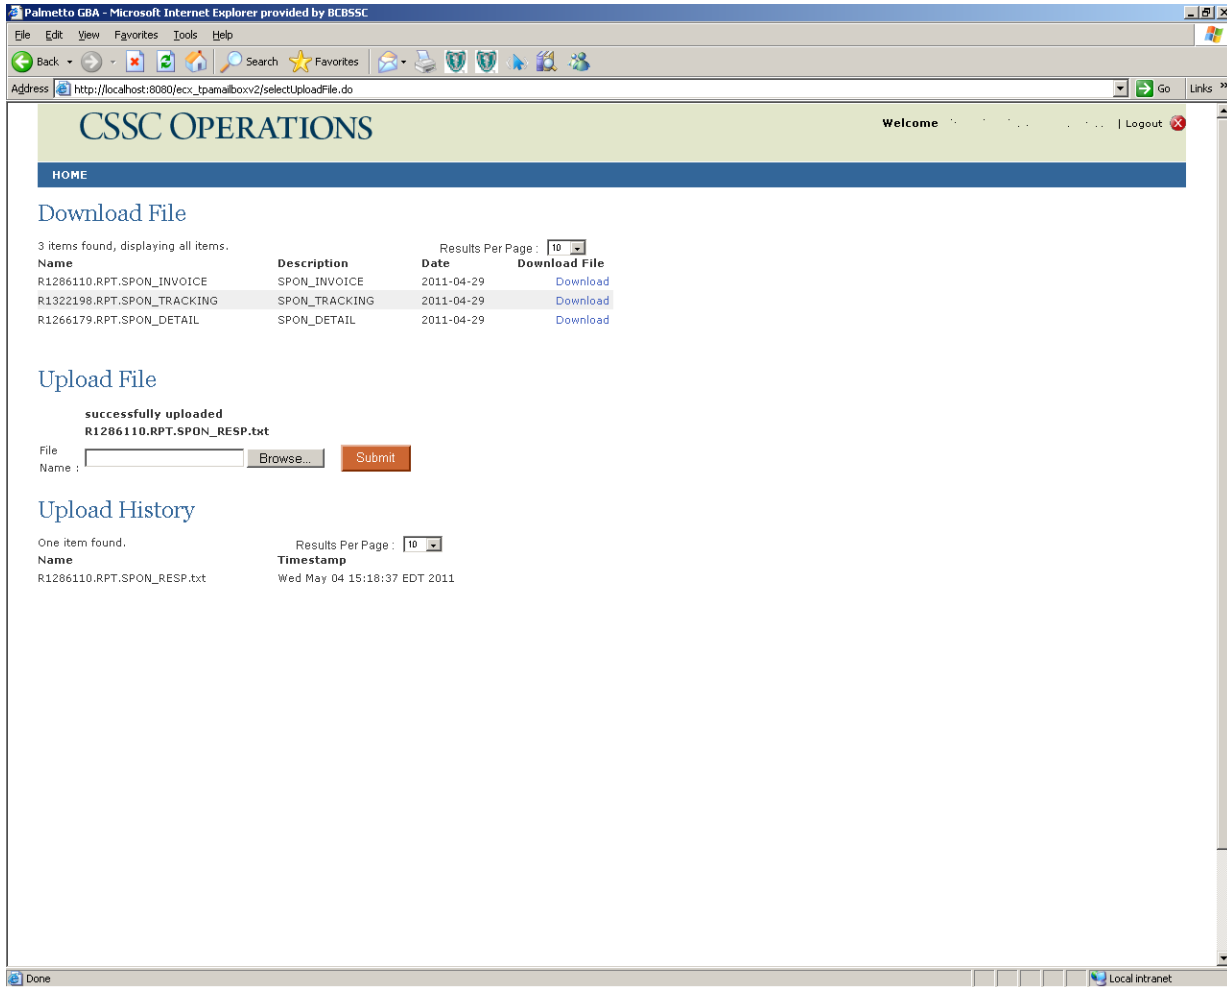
Palmetto GBA - Microsoft Internet Explorer provided by BCBSSC

File Edit View Favorites Tools Help

Back Search Favorites

Address http://localhost:8080/ecx_tpamailboxv2/selectUploadFile.do Go Links

CSSC OPERATIONS

Welcome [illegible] | Logout

HOME

Download File

3 items found, displaying all items.

Results Per Page : 10

| Name | Description | Date | Download File |
|---|---|---|---|
| R1286110.RPT.SPON_INVOICE | SPON_INVOICE | 2011-04-29 | Download |
| R1322198.RPT.SPON_TRACKING | SPON_TRACKING | 2011-04-29 | Download |
| R1266179.RPT.SPON_DETAIL | SPON_DETAIL | 2011-04-29 | Download |

Upload File

successfully uploaded
R1286110.RPT.SPON_RESP.txt

File Name : Browse... Submit

Upload History

One item found.

Results Per Page : 10

| Name | Timestamp |
|---|---|
| R1286110.RPT.SPON_RESP.txt | Wed May 04 15:18:37 EDT 2011 |

Done

Local intranet